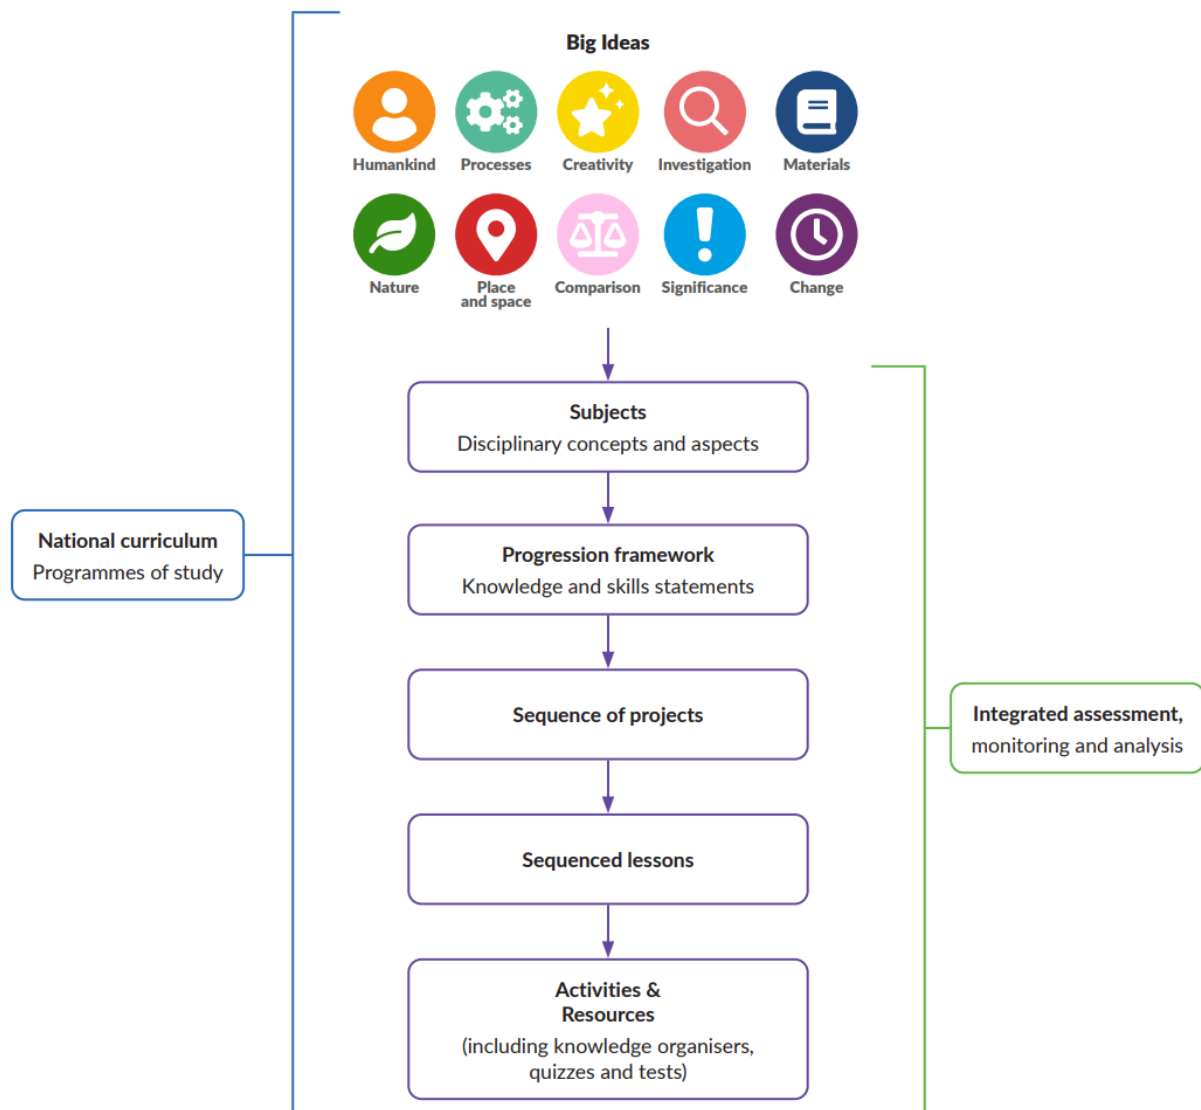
Big Ideas

Humankind
Processes
Creativity
Investigation
Materials
Nature
Place and space
Comparison
Significance
Change

National curriculum
Programmes of study

Subjects
Disciplinary concepts and aspects

Progression framework
Knowledge and skills statements

Sequence of projects

Sequenced lessons

Activities & Resources
(including knowledge organisers, quizzes and tests)

Integrated assessment, monitoring and analysis